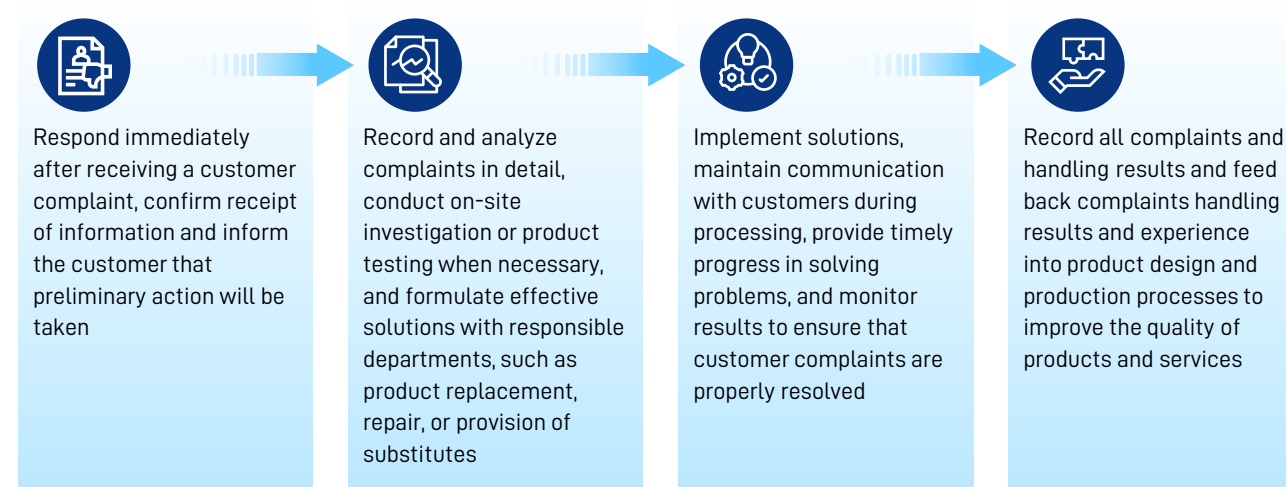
Respond immediately after receiving a customer complaint, confirm receipt of information and inform the customer that preliminary action will be taken

Record and analyze complaints in detail, conduct on-site investigation or product testing when necessary, and formulate effective solutions with responsible departments, such as product replacement, repair, or provision of substitutes

Implement solutions, maintain communication with customers during processing, provide timely progress in solving problems, and monitor results to ensure that customer complaints are properly resolved

Record all complaints and handling results and feed back complaints handling results and experience into product design and production processes to improve the quality of products and services